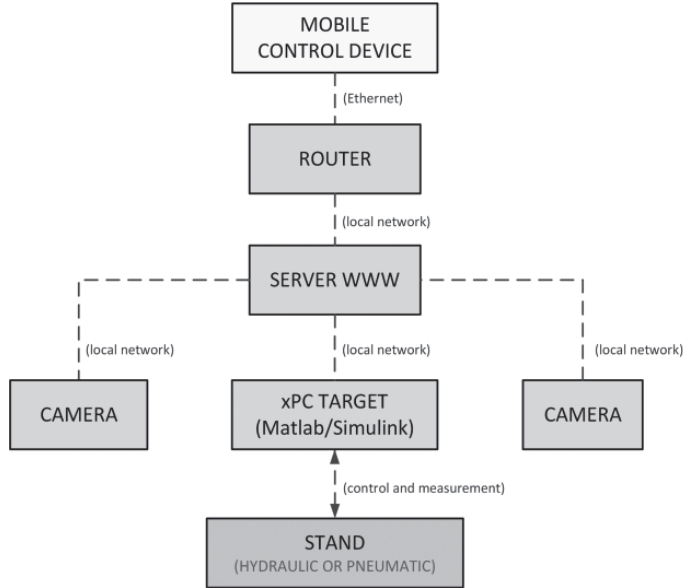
MOBILE
CONTROL DEVICE

(Ethernet)

ROUTER

(local network)

SERVER WWW

(local network)

CAMERA

(local network)

xPC TARGET
(Matlab/Simulink)

(local network)

CAMERA

(control and measurement)

STAND
(HYDRAULIC OR PNEUMATIC)